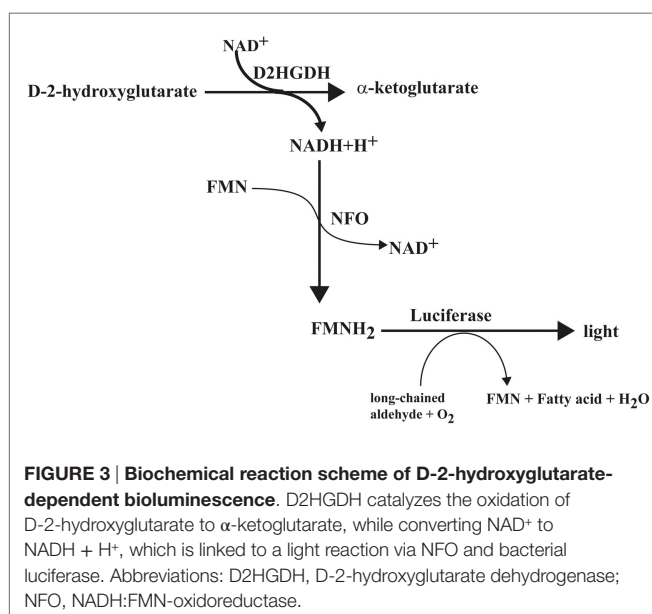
$NAD^+$

D2HGDH

D-2-hydroxyglutarate

α-ketoglutarate

$NADH+H^+$

FMN

NFO

$NAD^+$

$FMNH_2$

Luciferase

light

long-chained aldehyde + $O_2$

FMN + Fatty acid + $H_2O$

**FIGURE 3 | Biochemical reaction scheme of D-2-hydroxyglutarate-dependent bioluminescence**. D2HGDH catalyzes the oxidation of D-2-hydroxyglutarate to α-ketoglutarate, while converting $NAD^+$ to NADH + $H^+$, which is linked to a light reaction via NFO and bacterial luciferase. Abbreviations: D2HGDH, D-2-hydroxyglutarate dehydrogenase; NFO, NADH:FMN-oxidoreductase.